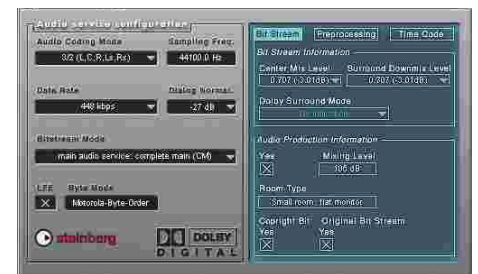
Audio service configuration

Audio Coding Mode
3/2 (L,C,R,Ls,Rs)

Sampling Freq.
44100.0 Hz

Data Rate
448 kbps

Dialog Normal.
-27 dB

Bitstream Mode
main audio service: complete main (CM)

LFE
Byte Mode
Motorola-Byte-Order

steinberg

DOLBY
DIGITAL

Bit Stream
Preprocessing
Time Code

Bit Stream Information

Center Mix Level
0.707 (-3.01dB)

Surround Downmix Level
0.707 (-3.01dB)

Dolby Surround Mode
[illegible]

Audio Production Information

Yes

Mixing Level
105 dB

Room Type
Small room: flat monitor

Copyright Bit
Yes

Original Bit Stream
Yes